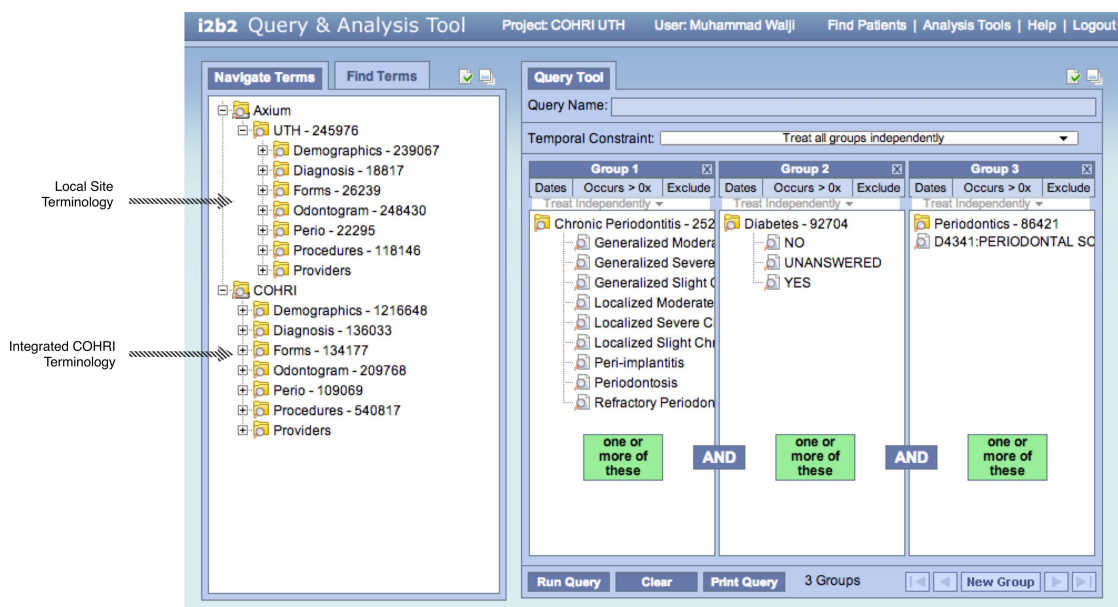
i2b2 Query & Analysis Tool Project: COHRI UTH User: Muhammad Walji Find Patients | Analysis Tools | Help | Logout

Navigate Terms Find Terms

Axium
UTH - 245976
Demographics - 239067
Diagnosis - 18817
Forms - 26239
Odontogram - 248430
Perio - 22295
Procedures - 118146
Providers
COHRI
Demographics - 1216648
Diagnosis - 136033
Forms - 134177
Odontogram - 209768
Perio - 109069
Procedures - 540817
Providers

Local Site Terminology

Integrated COHRI Terminology

Query Tool

Query Name:

Temporal Constraint: Treat all groups independently

Group 1
Dates Occurs > 0x Exclude
Treat Independently
Chronic Periodontitis - 252
Generalized Modera
Generalized Severe
Generalized Slight C
Localized Moderate
Localized Severe C
Localized Slight Chr
Peri-implantitis
Periodontosis
Refractory Periodon
one or more of these

AND

Group 2
Dates Occurs > 0x Exclude
Treat Independently
Diabetes - 92704
NO
UNANSWERED
YES
one or more of these

AND

Group 3
Dates Occurs > 0x Exclude
Treat Independently
Periodontics - 86421
D4341:PERIODONTAL SC
one or more of these

Run Query Clear Print Query 3 Groups New Group